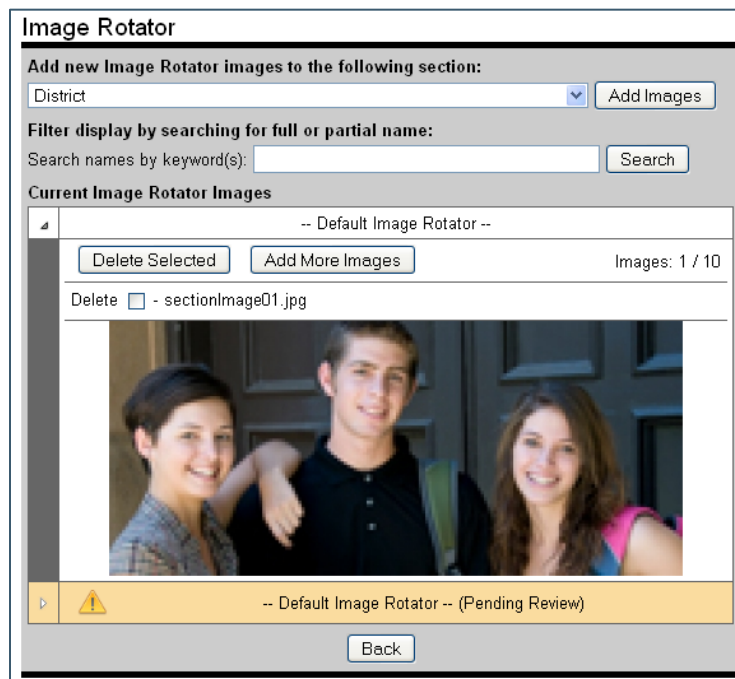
Image Rotator

Add new Image Rotator images to the following section:

District

Add Images

Filter display by searching for full or partial name:

Search names by keyword(s):

Search

Current Image Rotator Images

-- Default Image Rotator --

Delete Selected

Add More Images

Images: 1 / 10

Delete - sectionImage01.jpg

-- Default Image Rotator -- (Pending Review)

Back